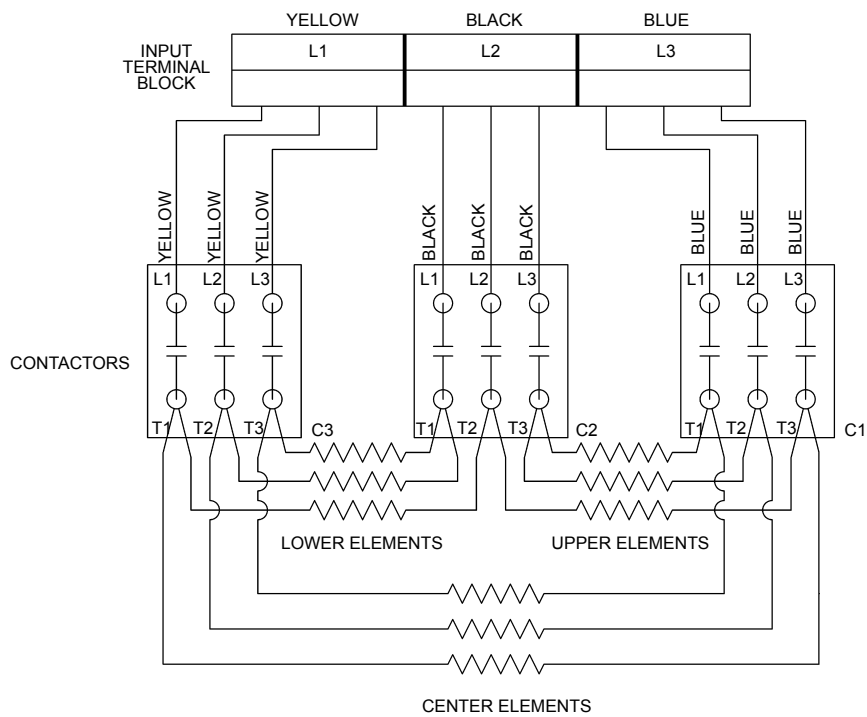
YELLOW BLACK BLUE

INPUT TERMINAL BLOCK

L1 L2 L3

YELLOW YELLOW YELLOW

BLACK BLACK BLACK

BLUE BLUE BLUE

L1 L2 L3

L1 L2 L3

L1 L2 L3

CONTACTORS

T1 T2 T3 C3

T1 T2 T3 C2

T1 T2 T3 C1

LOWER ELEMENTS

UPPER ELEMENTS

CENTER ELEMENTS